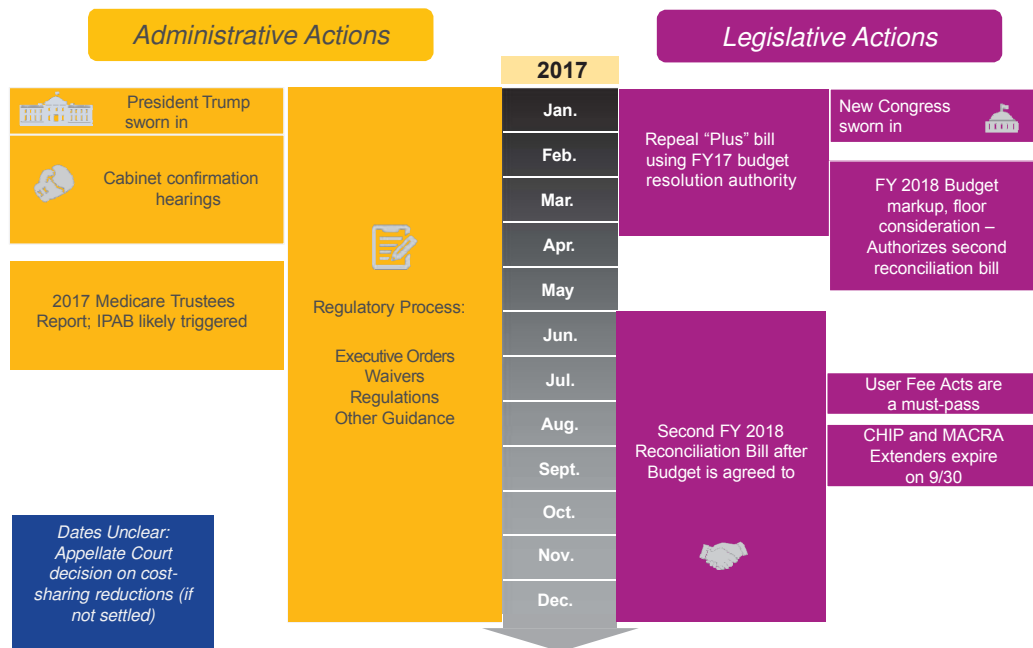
Administrative Actions

Legislative Actions

2017

President Trump sworn in

Cabinet confirmation hearings

2017 Medicare Trustees Report; IPAB likely triggered

Dates Unclear: Appellate Court decision on cost-sharing reductions (if not settled)

Regulatory Process:

Executive Orders
Waivers
Regulations
Other Guidance

Jan.
Feb.
Mar.
Apr.
May
Jun.
Jul.
Aug.
Sept.
Oct.
Nov.
Dec.

Repeal "Plus" bill using FY17 budget resolution authority

Second FY 2018 Reconciliation Bill after Budget is agreed to

New Congress sworn in

FY 2018 Budget markup, floor consideration – Authorizes second reconciliation bill

User Fee Acts are a must-pass

CHIP and MACRA Extenders expire on 9/30